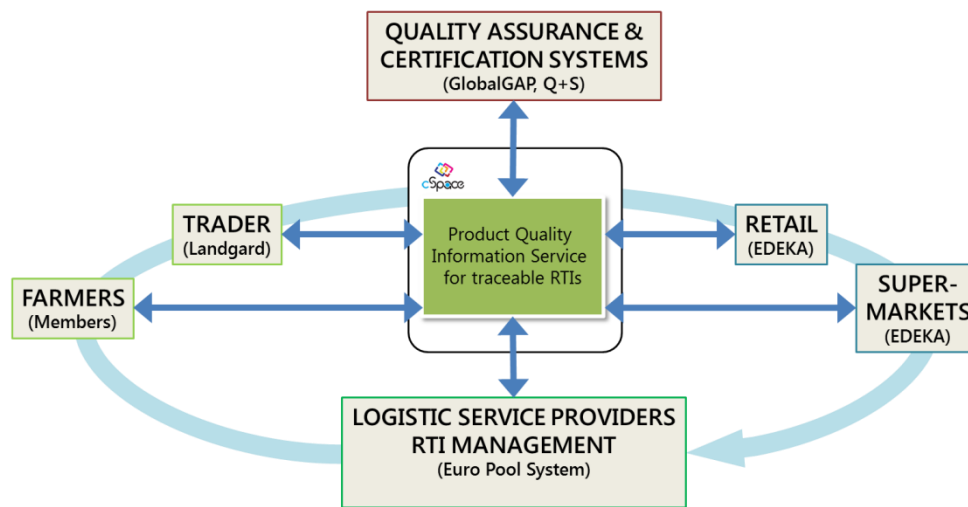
QUALITY ASSURANCE & CERTIFICATION SYSTEMS
(GlobalGAP, Q+S)

cSpace

TRADER
(Landgard)

Product Quality Information Service for traceable RTIs

RETAIL
(EDEKA)

FARMERS
(Members)

SUPER-MARKETS
(EDEKA)

LOGISTIC SERVICE PROVIDERS
RTI MANAGEMENT
(Euro Pool System)